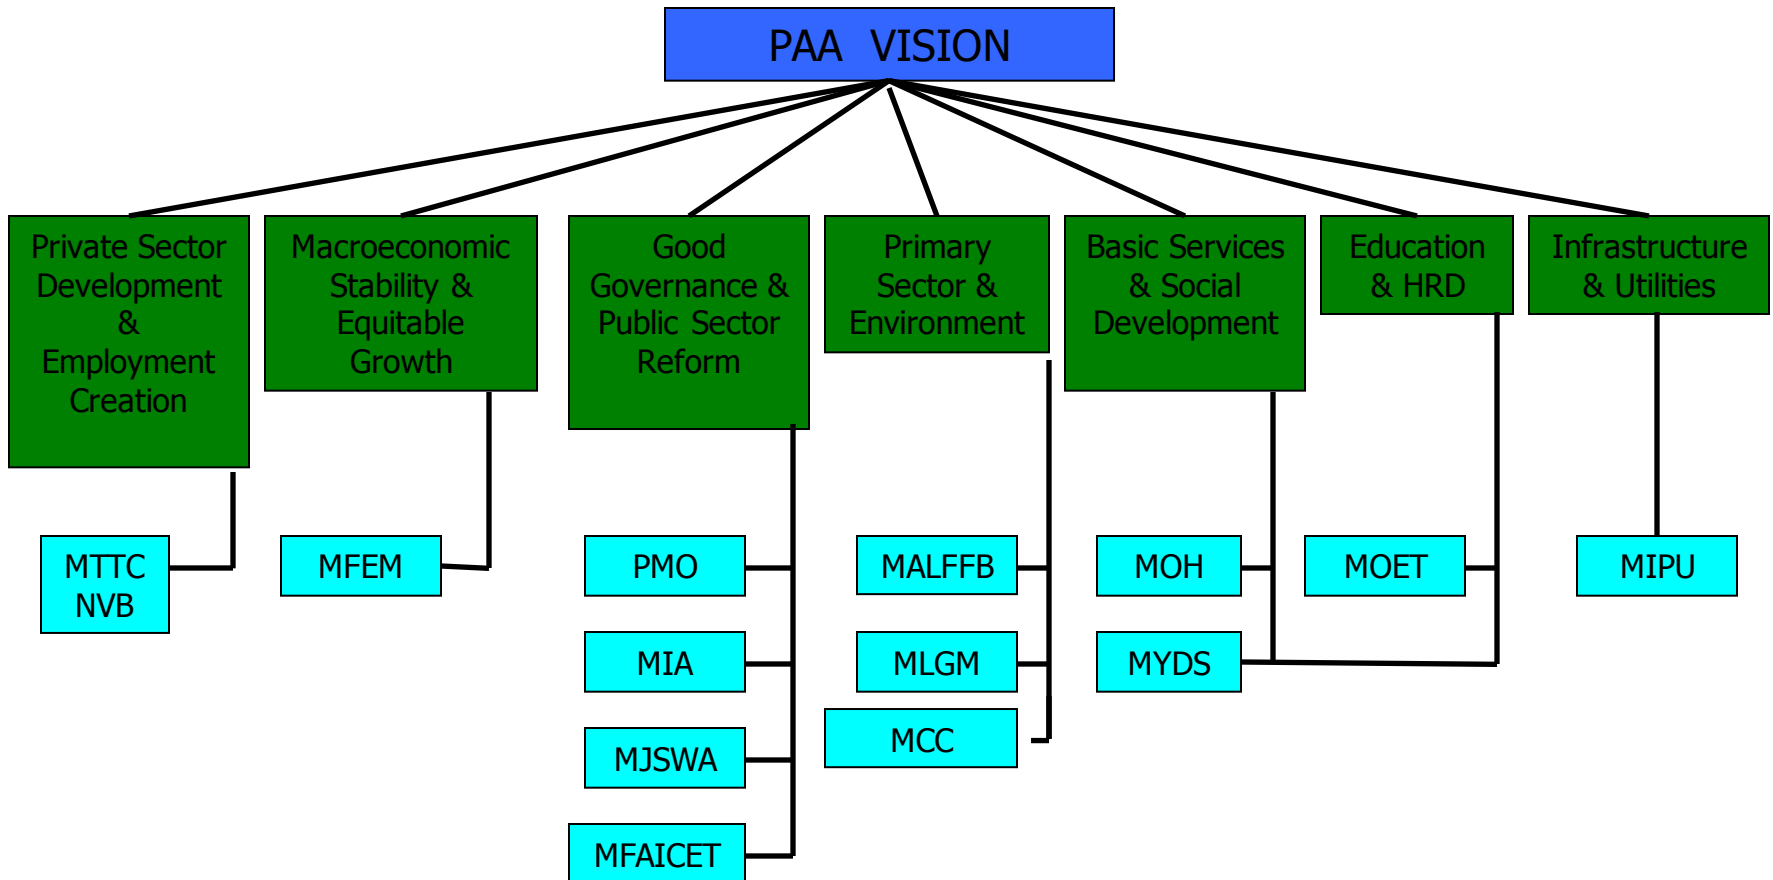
PAA VISION

Private Sector Development & Employment Creation

Macroeconomic Stability & Equitable Growth

Good Governance & Public Sector Reform

Primary Sector & Environment

Basic Services & Social Development

Education & HRD

Infrastructure & Utilities

MTTC NVB

MFEM

PMO

MIA

MJSWA

MFAICET

MALFFB

MLGM

MCC

MOH

MYDS

MOET

MIPU